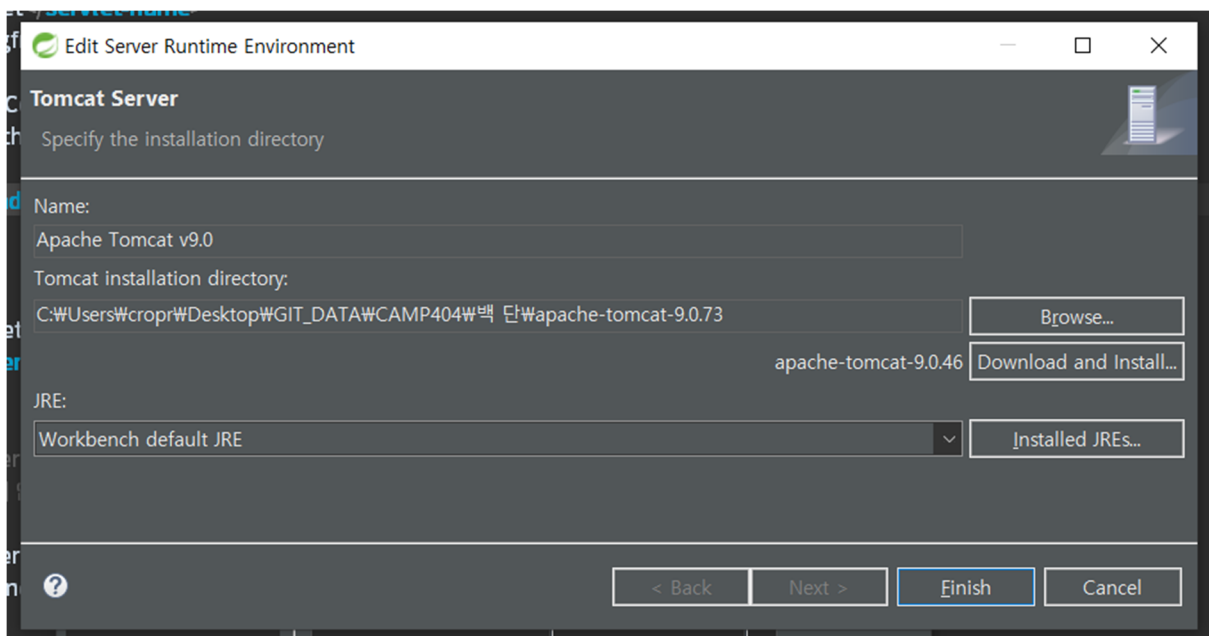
Edit Server Runtime Environment

Tomcat Server

Specify the installation directory

Name:

Apache Tomcat v9.0

Tomcat installation directory:

C:₩Users₩cropr₩Desktop₩GIT_DATA₩CAMP404₩백 단₩apache-tomcat-9.0.73

Browse...

apache-tomcat-9.0.46

Download and Install...

JRE:

Workbench default JRE

Installed JREs...

?

< Back

Next >

Finish

Cancel